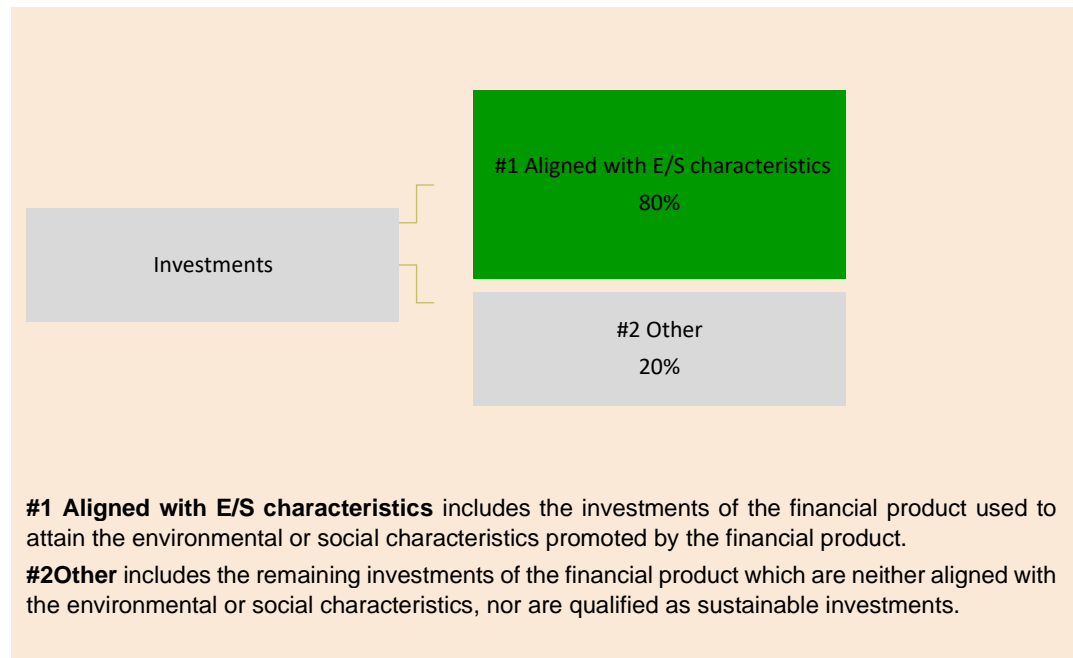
Investments

#1 Aligned with E/S characteristics
80%

#2 Other
20%

**#1 Aligned with E/S characteristics** includes the investments of the financial product used to attain the environmental or social characteristics promoted by the financial product.

**#2Other** includes the remaining investments of the financial product which are neither aligned with the environmental or social characteristics, nor are qualified as sustainable investments.